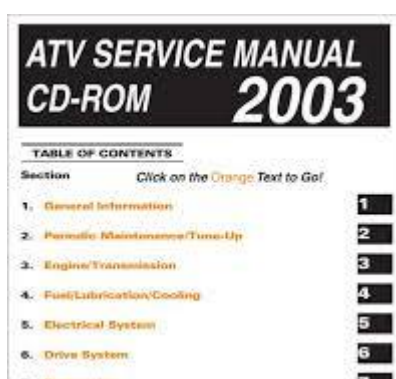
ATV SERVICE MANUAL
CD-ROM 2003

TABLE OF CONTENTS

Section Click on the Orange Text to Go!

1. General Information 1

2. Periodic Maintenance/Tune-Up 2

3. Engine/Transmission 3

4. Fuel/Lubrication/Cooling 4

5. Electrical System 5

6. Drive System 6